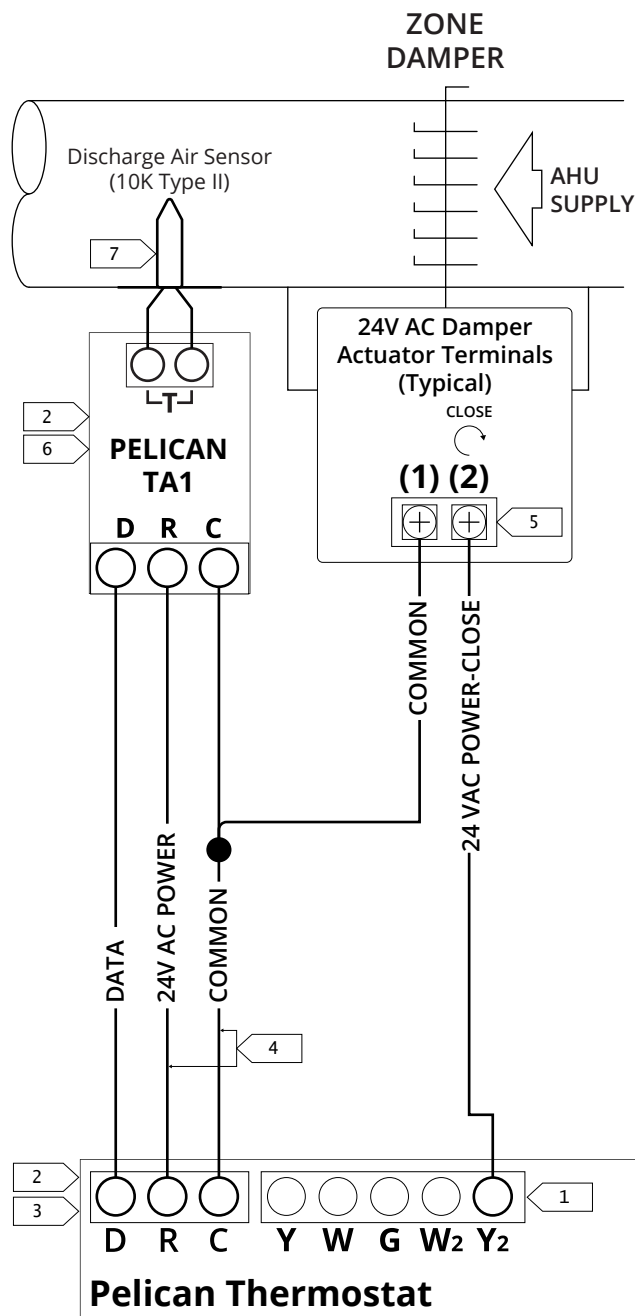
ZONE DAMPER

Discharge Air Sensor (10K Type II)

AHU SUPPLY

7

24V AC Damper Actuator Terminals (Typical)

CLOSE

(1) (2)

5

T

2

6

PELICAN TA1

D R C

COMMON

24 VAC POWER-CLOSE

DATA

24V AC POWER

COMMON

4

2

3

1

D R C Y W G W2 Y2

Pelican Thermostat